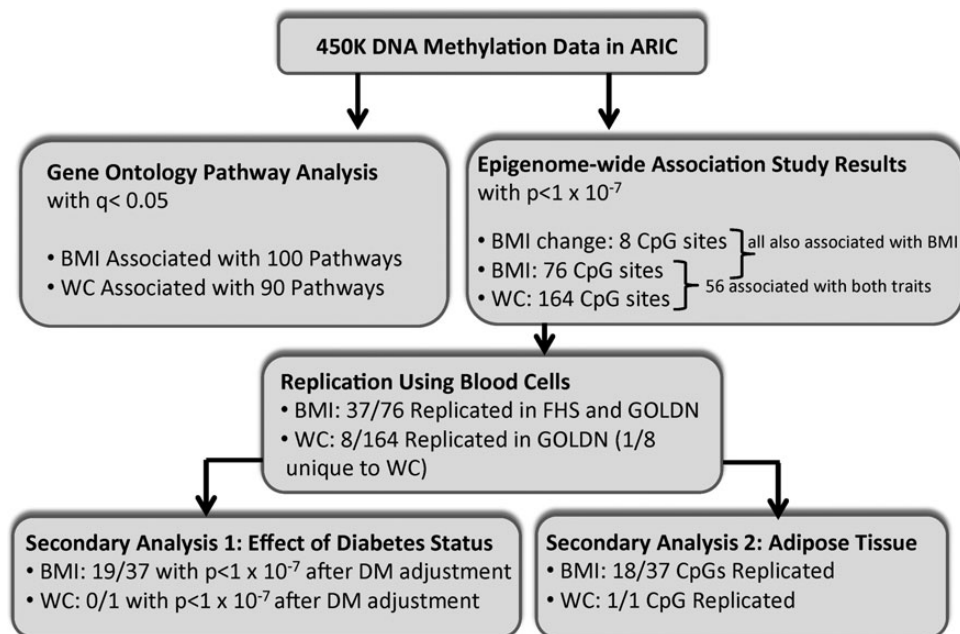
450K DNA Methylation Data in ARIC

Gene Ontology Pathway Analysis with q< 0.05

• BMI Associated with 100 Pathways
• WC Associated with 90 Pathways

Epigenome-wide Association Study Results with p<1 x $10^{-7}$

• BMI change: 8 CpG sites
• BMI: 76 CpG sites
• WC: 164 CpG sites

all also associated with BMI

56 associated with both traits

Replication Using Blood Cells
• BMI: 37/76 Replicated in FHS and GOLDN
• WC: 8/164 Replicated in GOLDN (1/8 unique to WC)

Secondary Analysis 1: Effect of Diabetes Status
• BMI: 19/37 with p<1 x $10^{-7}$ after DM adjustment
• WC: 0/1 with p<1 x $10^{-7}$ after DM adjustment

Secondary Analysis 2: Adipose Tissue
• BMI: 18/37 CpGs Replicated
• WC: 1/1 CpG Replicated